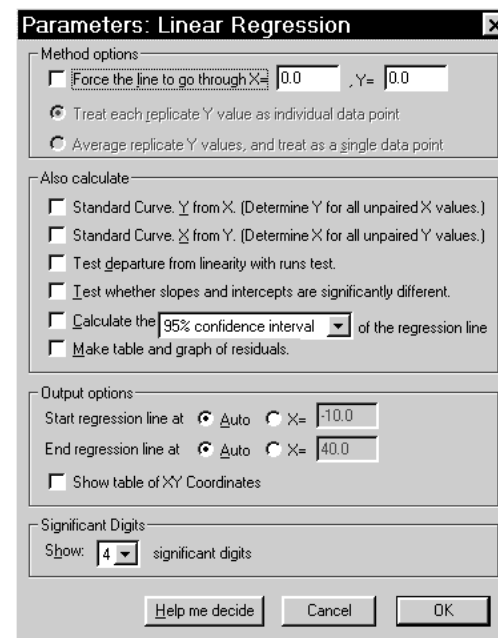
Parameters: Linear Regression

Method options

Force the line to go through X= 0.0 , Y= 0.0

Treat each replicate Y value as individual data point

Average replicate Y values, and treat as a single data point

Also calculate

Standard Curve. Y from X. (Determine Y for all unpaired X values.)

Standard Curve. X from Y. (Determine X for all unpaired Y values.)

Test departure from linearity with runs test.

Test whether slopes and intercepts are significantly different.

Calculate the 95% confidence interval of the regression line

Make table and graph of residuals.

Output options

Start regression line at Auto X= -10.0

End regression line at Auto X= 40.0

Show table of XY Coordinates

Significant Digits

Show: 4 significant digits

Help me decide

Cancel

OK